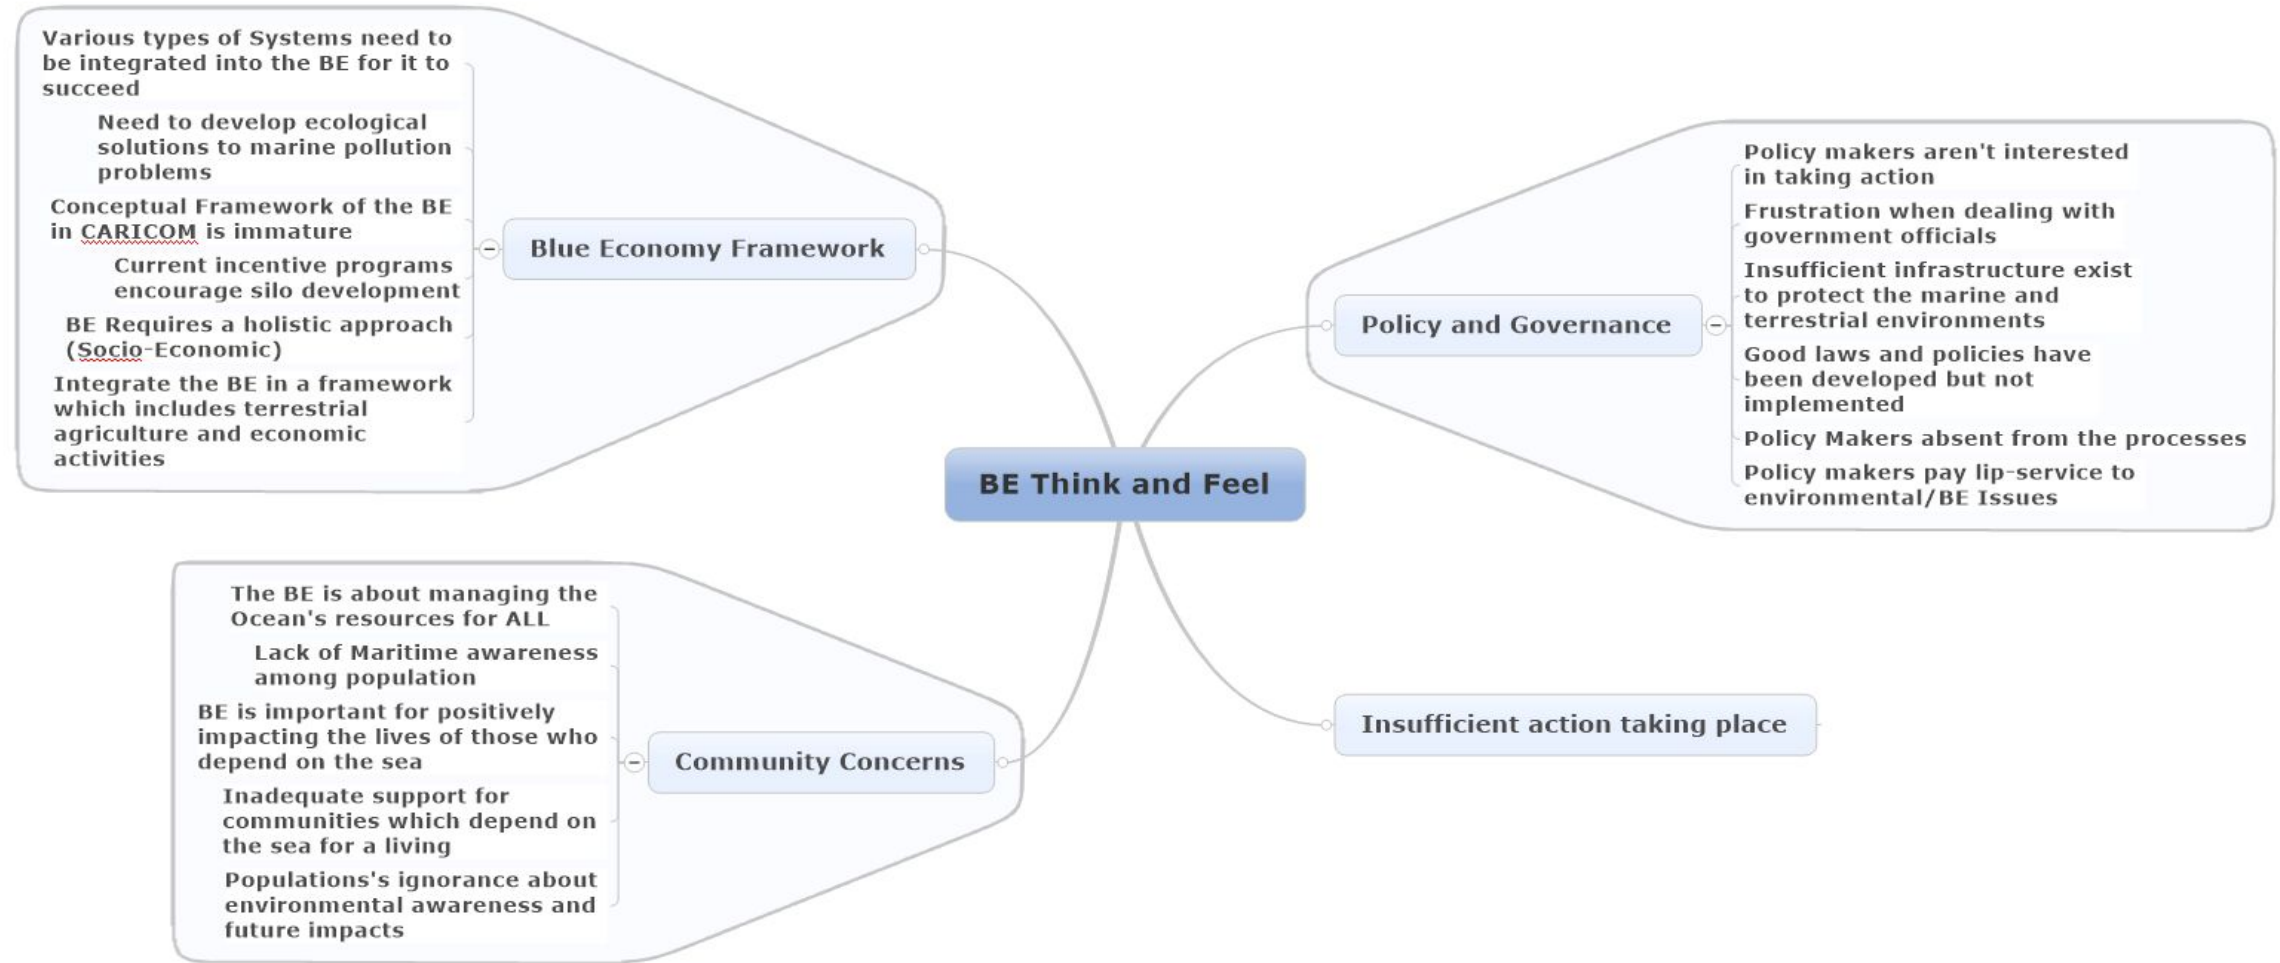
BE Think and Feel

Blue Economy Framework

Various types of Systems need to be integrated into the BE for it to succeed

Need to develop ecological solutions to marine pollution problems

Conceptual Framework of the BE in CARICOM is immature

Current incentive programs encourage silo development

BE Requires a holistic approach (Socio-Economic)

Integrate the BE in a framework which includes terrestrial agriculture and economic activities

Policy and Governance

Policy makers aren't interested in taking action

Frustration when dealing with government officials

Insufficient infrastructure exist to protect the marine and terrestrial environments

Good laws and policies have been developed but not implemented

Policy Makers absent from the processes

Policy makers pay lip-service to environmental/BE Issues

Community Concerns

The BE is about managing the Ocean's resources for ALL

Lack of Maritime awareness among population

BE is important for positively impacting the lives of those who depend on the sea

Inadequate support for communities which depend on the sea for a living

Populations's ignorance about environmental awareness and future impacts

Insufficient action taking place